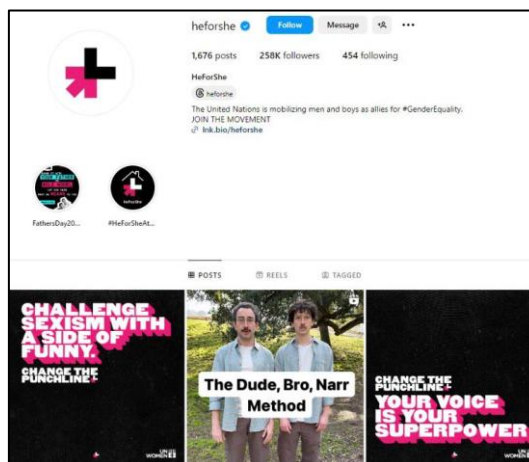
heforshe Follow Message +A ···

1,676 posts 258K followers 454 following

HeForShe

heforshe

The United Nations is mobilizing men and boys as allies for #GenderEquality. JOIN THE MOVEMENT

lnk.bio/heforshe

FathersDay20...

#HeForSheAt...

POSTS REELS TAGGED

CHALLENGE SEXISM WITH A SIDE OF FUNNY.

CHANGE THE PUNCHLINE

UN WOMEN

The Dude, Bro, Narr Method

CHANGE THE PUNCHLINE

YOUR VOICE IS YOUR SUPERPOWER

UN WOMEN